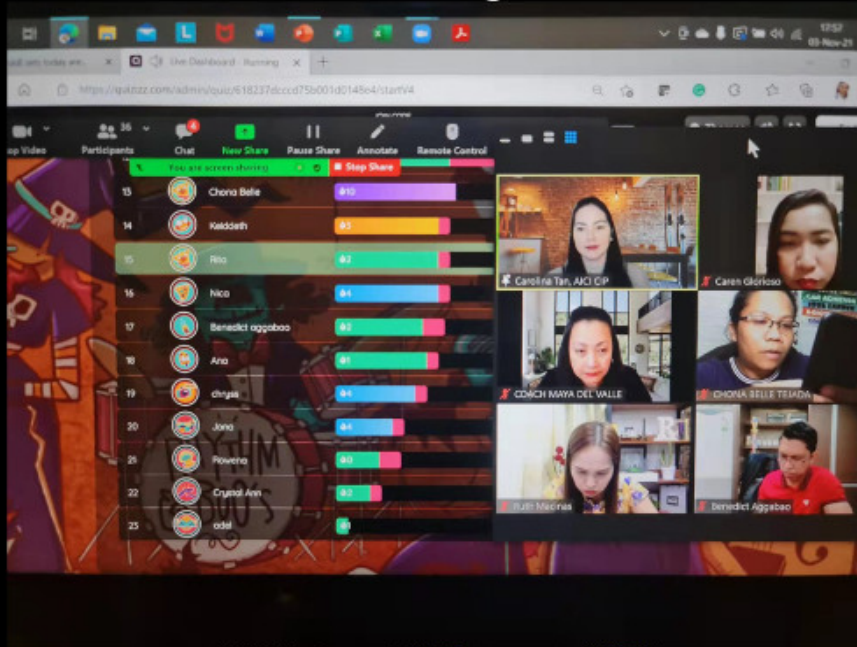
17:57
03-Nov-21

Live Dashboard - Running

https://quizizz.com/admin/quiz/618237dcccd75b001d0148e4/startV4

op Video
36
Participants
4
Chat
New Share
Pause Share
Annotate
Remote Control

You are screen sharing
Stop Share

| 13 | Chona Belle | 10 |
|---|---|---|
| 14 | Kelddeth | 3 |
| 15 | Rito | 2 |
| 16 | Nico | 4 |
| 17 | Benedict aggabao | 2 |
| 18 | Ana | 1 |
| 19 | chrysis | 4 |
| 20 | Jono | 4 |
| 21 | Rowena | 10 |
| 22 | Crystal Ann | 2 |
| 23 | odel | 1 |

RHYTHM

Carolina Tan, AICI CIP
Caren Glorioso
COACH MAYA DEL VALLE
CHONA BELLE TEJADA
Ruth Medinas
Benedict Aggabao